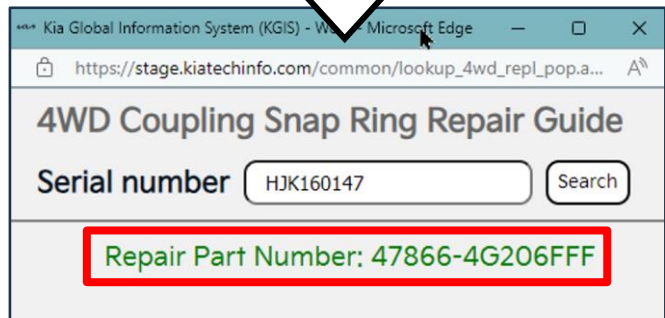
Kia Global Information System (KGIS) - We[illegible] - Microsoft Edge

https://stage.kiatechinfo.com/common/lookup_4wd_repl_pop.a...

4WD Coupling Snap Ring Repair Guide

Serial number HJK160147 Search

Repair Part Number: 47866-4G206FFF